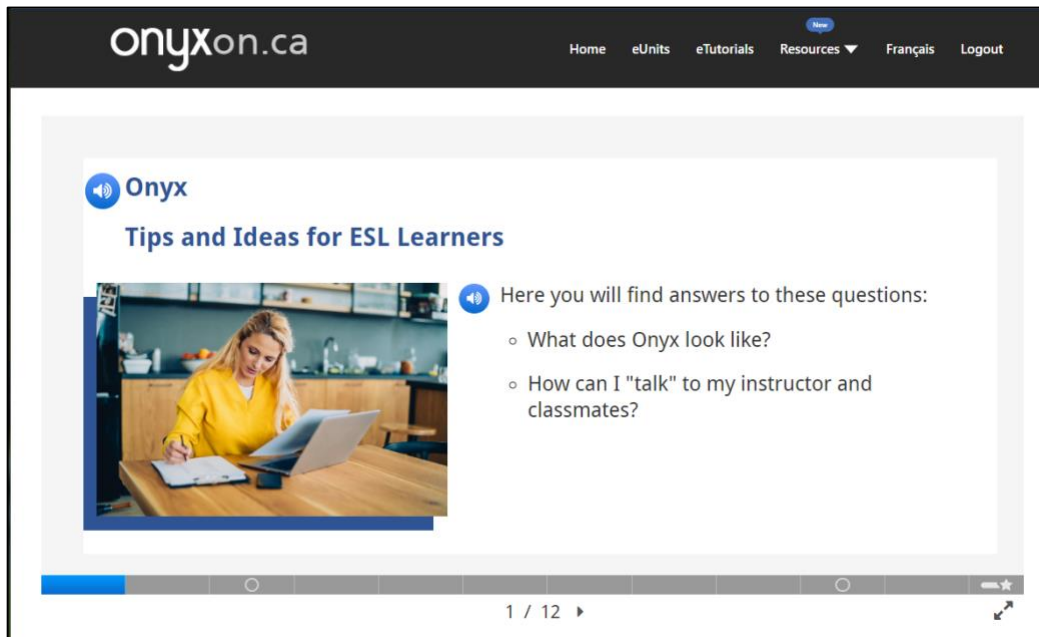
onyxon.ca

Home eUnits eTutorials New Resources Français Logout

Onyx

Tips and Ideas for ESL Learners

Here you will find answers to these questions:

◦ What does Onyx look like?

◦ How can I "talk" to my instructor and classmates?

1 / 12